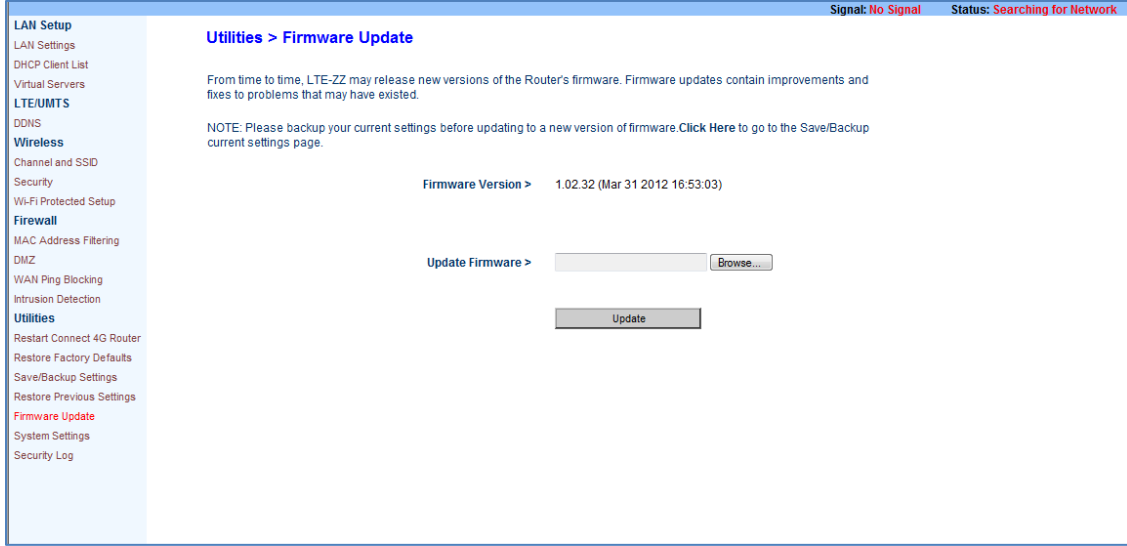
Signal: No Signal Status: Searching for Network

LAN Setup
LAN Settings
DHCP Client List
Virtual Servers
LTE/UMTS
DDNS
Wireless
Channel and SSID
Security
Wi-Fi Protected Setup
Firewall
MAC Address Filtering
DMZ
WAN Ping Blocking
Intrusion Detection
Utilities
Restart Connect 4G Router
Restore Factory Defaults
Save/Backup Settings
Restore Previous Settings
Firmware Update
System Settings
Security Log

Utilities > Firmware Update

From time to time, LTE-ZZ may release new versions of the Router's firmware. Firmware updates contain improvements and fixes to problems that may have existed.

NOTE: Please backup your current settings before updating to a new version of firmware.Click Here to go to the Save/Backup current settings page.

Firmware Version > 1.02.32 (Mar 31 2012 16:53:03)

Update Firmware > Browse...

Update